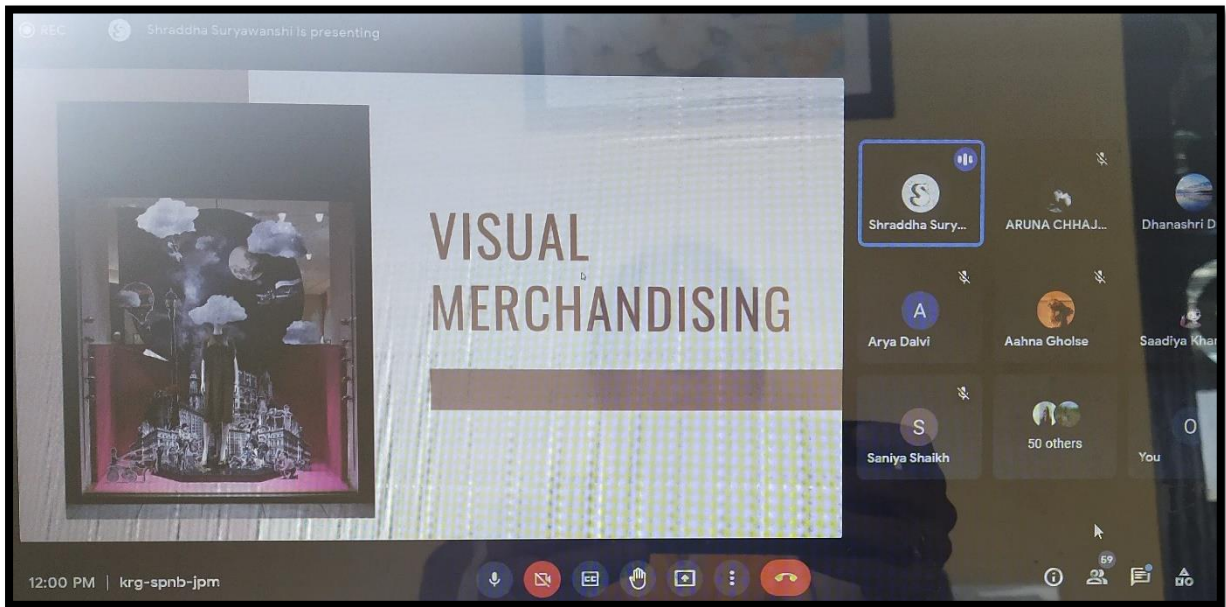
REC

Shraddha Suryawanshi is presenting

VISUAL MERCHANDISING

Shraddha Sury...

ARUNA CHHAJ...

Dhanashri D

A

Arya Dalvi

Aahna Gholse

Saadiya Khan

S

Saniya Shaikh

50 others

O

You

12:00 PM | krg-spnb-jpm

69